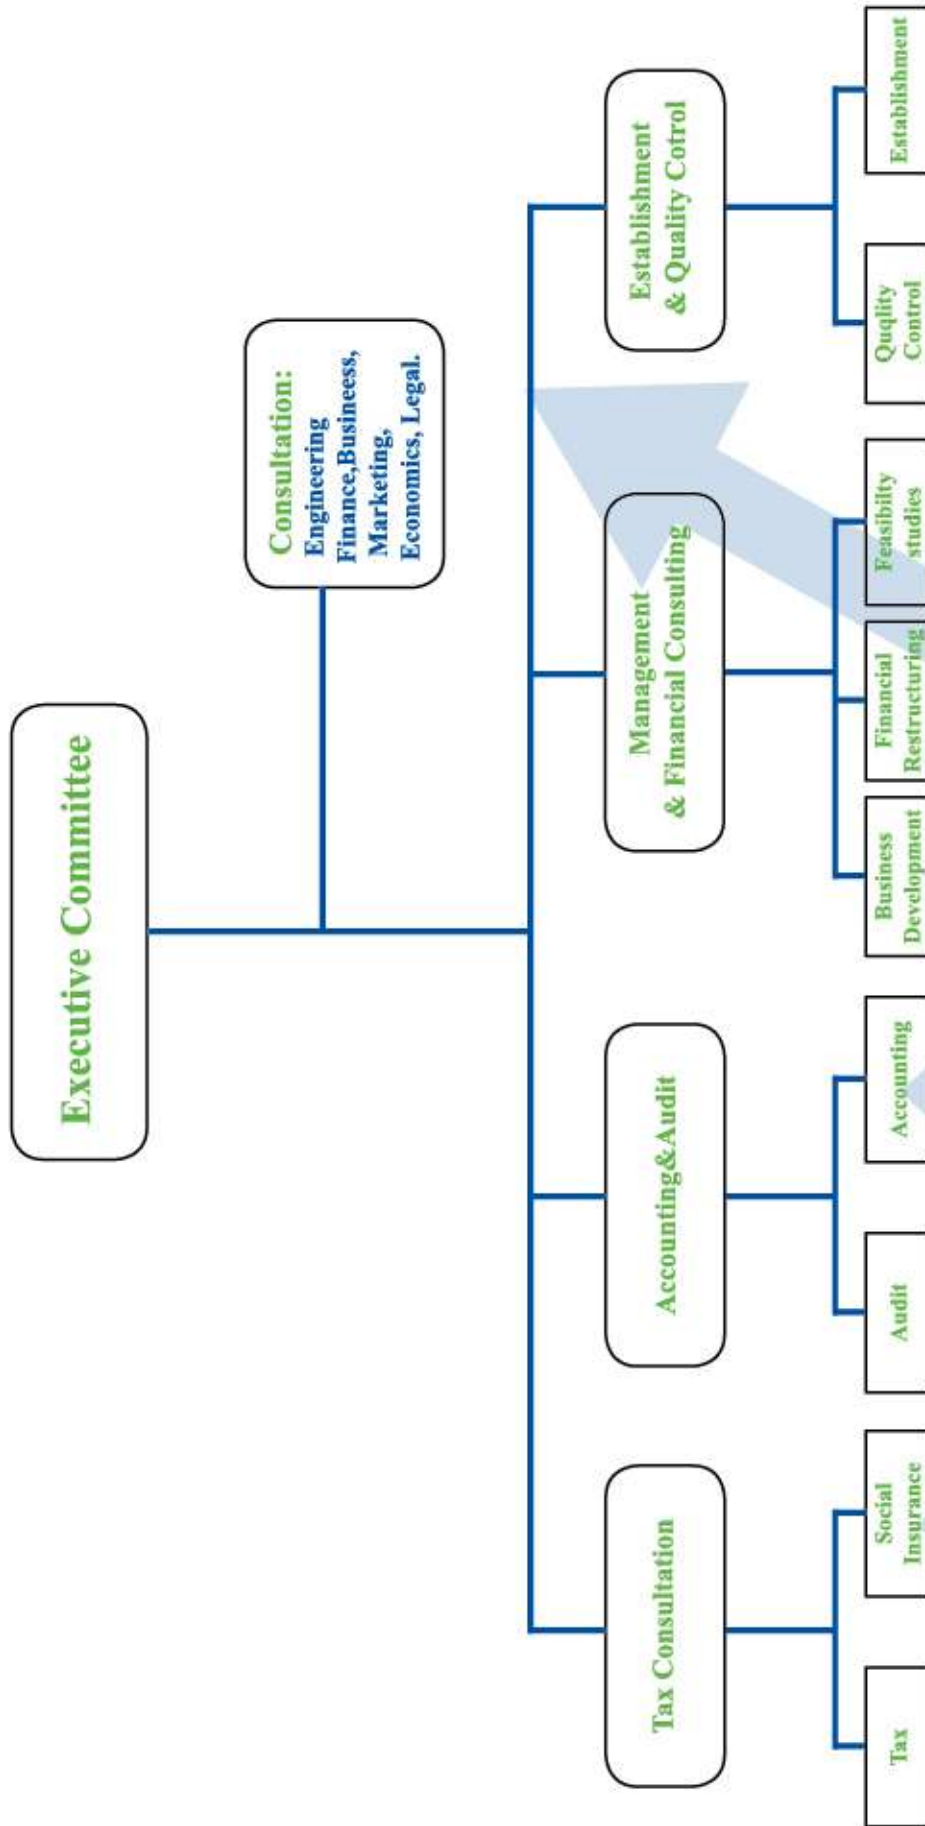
Executive Committee

Consultation:
Engineering
Finance,Busineess,
Marketing,
Economics, Legal.

Tax Consultation

Tax

Social Insurance

Accounting&Audit

Audit

Accounting

Management & Financial Consulting

Business Development

Financial Restructuring

Feasibilty studies

Establishment & Quality Cotrol

Quqlity Control

Establishment